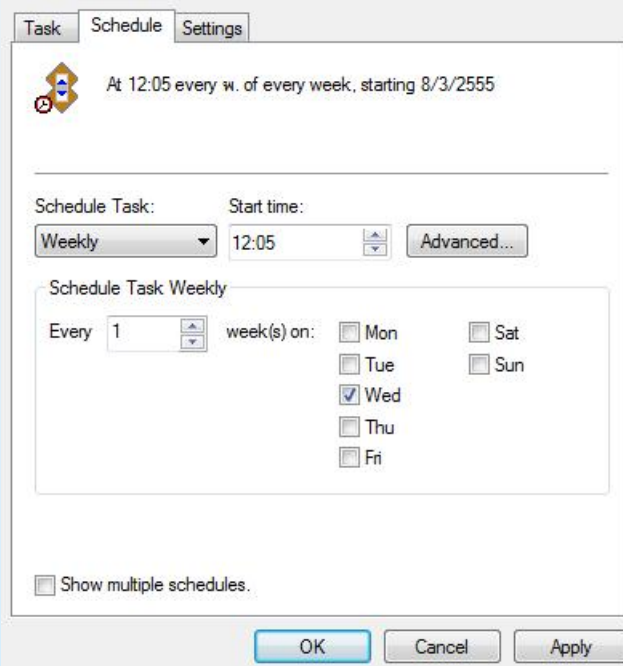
Task | Schedule | Settings

At 12:05 every พ. of every week, starting 8/3/2555

Schedule Task:
Weekly

Start time:
12:05

Advanced...

Schedule Task Weekly

Every 1 week(s) on:

Mon
Tue
Wed
Thu
Fri
Sat
Sun

Show multiple schedules.

OK
Cancel
Apply